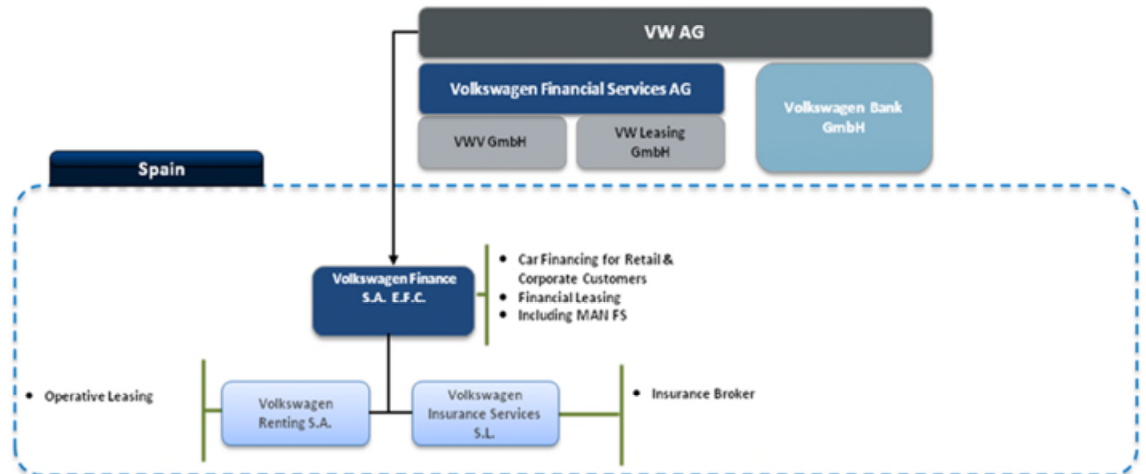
VW AG

Volkswagen Financial Services AG

VWV GmbH

VW Leasing GmbH

Volkswagen Bank GmbH

Spain

Volkswagen Finance S.A. E.F.C.

- Car Financing for Retail & Corporate Customers
- Financial Leasing
- Including MAN FS

- Operative Leasing

Volkswagen Renting S.A.

Volkswagen Insurance Services S.L.

- Insurance Broker